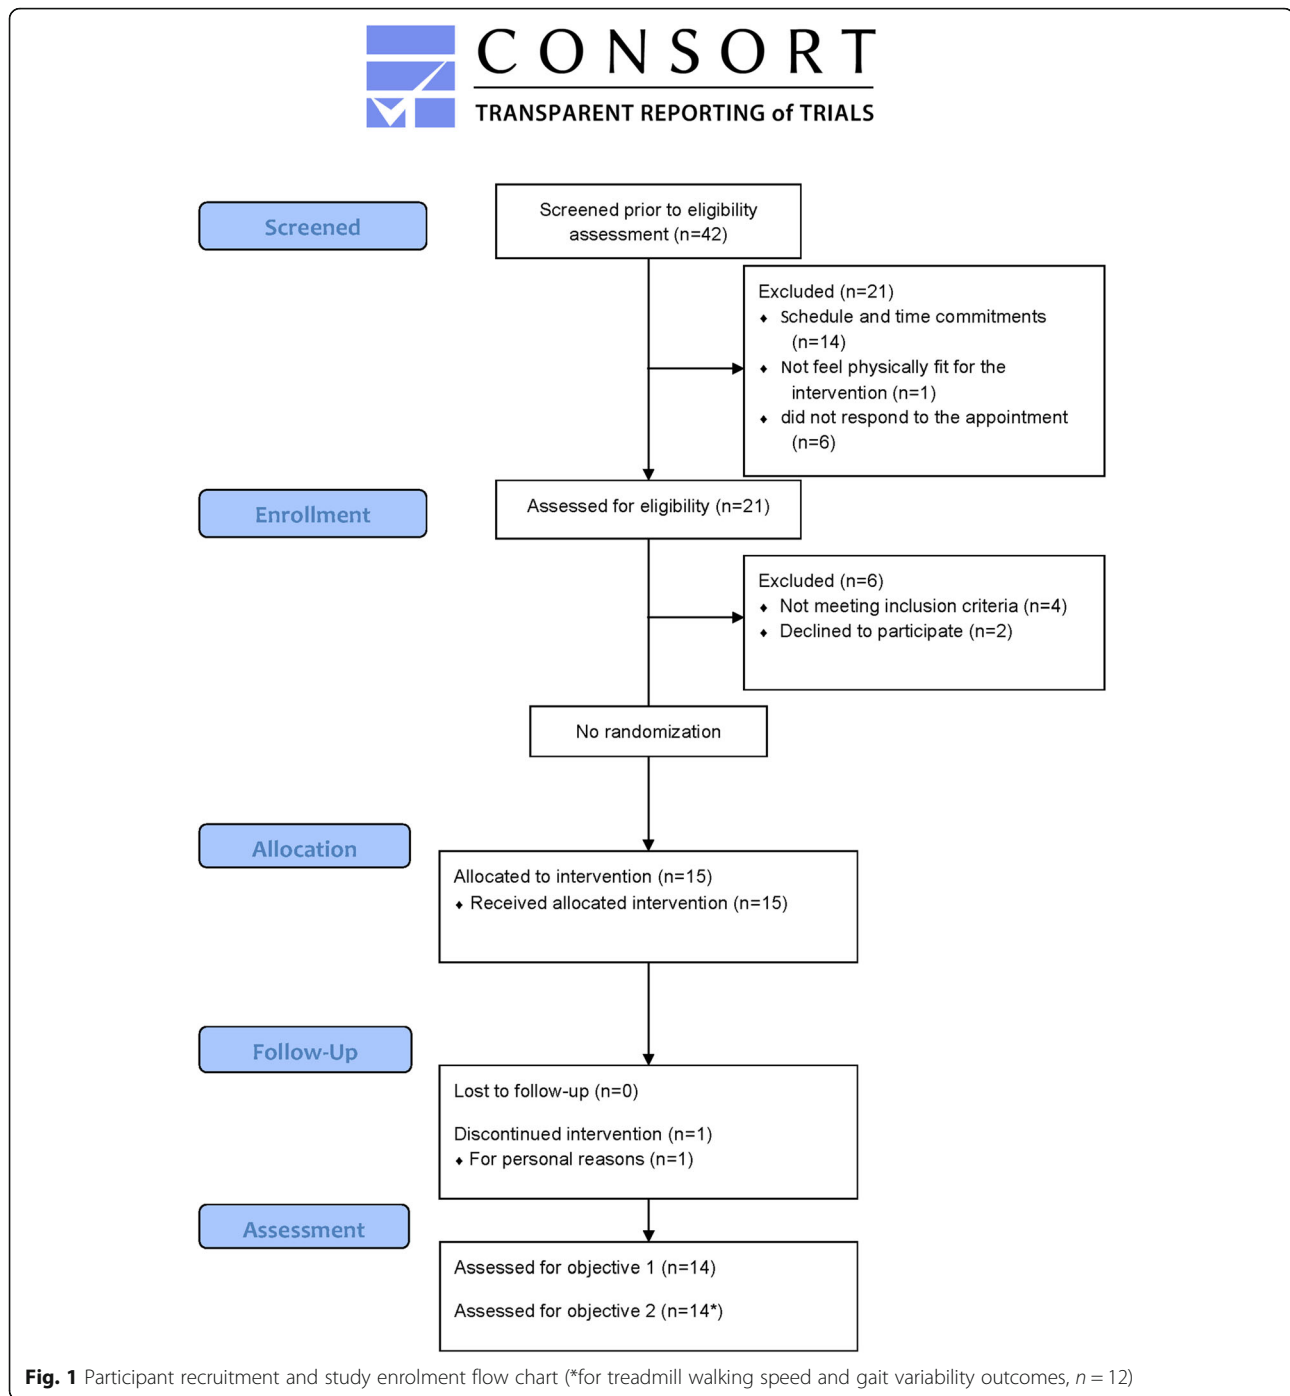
CONSORT
TRANSPARENT REPORTING of TRIALS

Screened

Screened prior to eligibility assessment (n=42)

Excluded (n=21)
⬩ Schedule and time commitments (n=14)
⬩ Not feel physically fit for the intervention (n=1)
⬩ did not respond to the appointment (n=6)

Enrollment

Assessed for eligibility (n=21)

Excluded (n=6)
⬩ Not meeting inclusion criteria (n=4)
⬩ Declined to participate (n=2)

No randomization

Allocation

Allocated to intervention (n=15)
⬩ Received allocated intervention (n=15)

Follow-Up

Lost to follow-up (n=0)

Discontinued intervention (n=1)
⬩ For personal reasons (n=1)

Assessment

Assessed for objective 1 (n=14)

Assessed for objective 2 (n=14*)

**Fig. 1** Participant recruitment and study enrolment flow chart (*for treadmill walking speed and gait variability outcomes, $n = 12$)